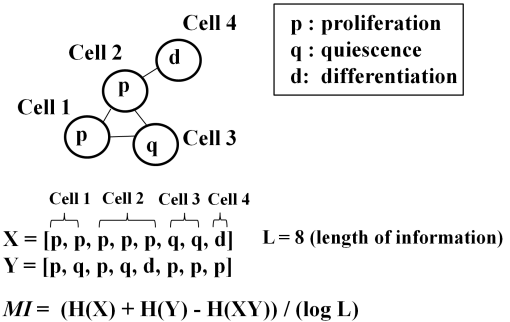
Cell 4

Cell 2

Cell 1

Cell 3

d

p

p

q

p : proliferation
q : quiescence
d: differentiation

Cell 1 Cell 2 Cell 3 Cell 4

X = [p, p, p, p, p, q, q, d] L = 8 (length of information)
Y = [p, q, p, q, d, p, p, p]

$MI = (H(X) + H(Y) - H(XY)) / (\log L)$